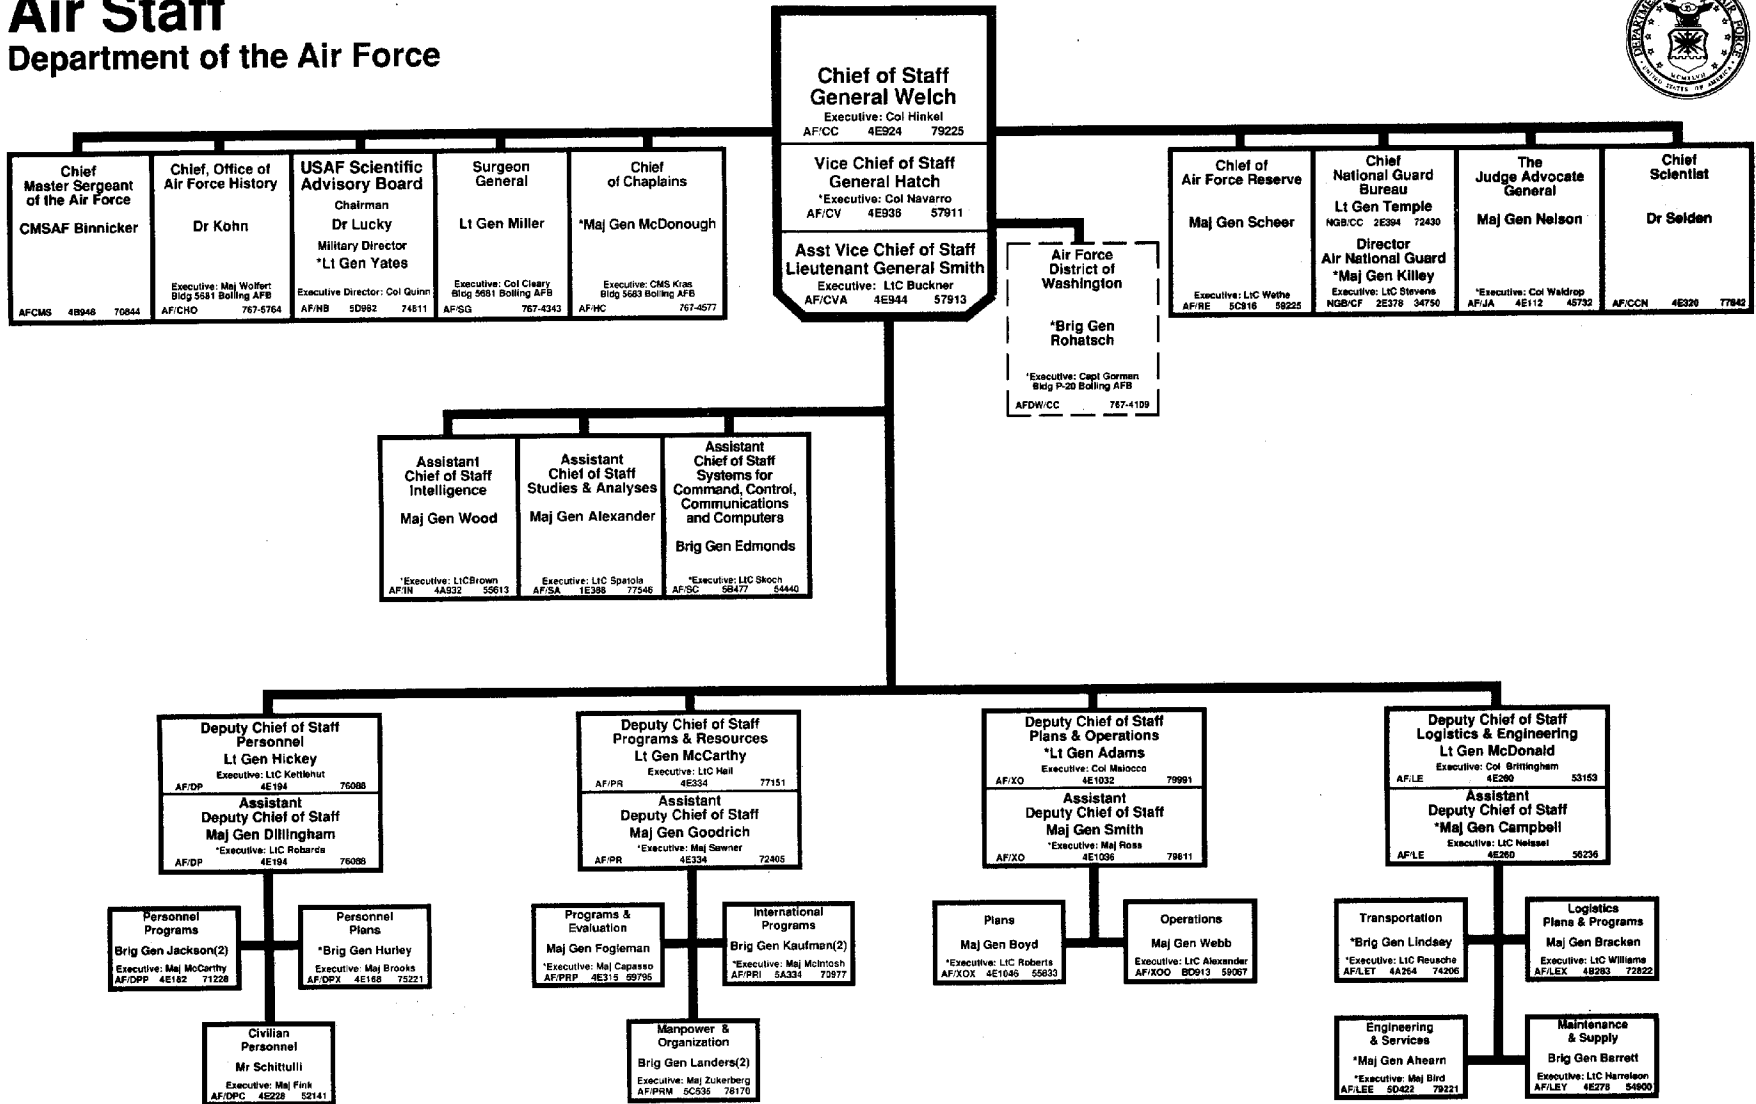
Air Staff
Department of the Air Force

Chief of Staff
General Welch
Executive: Col Hinkel
AF/CC 4E924 79225

Vice Chief of Staff
General Hatch
*Executive: Col Navarro
AF/CV 4E936 57911

Asst Vice Chief of Staff
Lieutenant General Smith
Executive: LtC Buckner
AF/CVA 4E944 57913

Chief Master Sergeant of the Air Force
CMSAF Binnicker
AFCMS 4E948 70844

Chief, Office of Air Force History
Dr Kohn
Executive: Maj Wolfert Bldg 5681 Bolling AFB
AF/CHO 767-5764

USAF Scientific Advisory Board
Chairman
Dr Lucky
Military Director
*Lt Gen Yates
Executive Director: Col Quinn
AF/NB 5D982 74811

Surgeon General
Lt Gen Miller
Executive: Col Cleary Bldg 5681 Bolling AFB
AF/SG 767-4343

Chief of Chaplains
*Maj Gen McDonough
Executive: CMS Kras Bldg 5683 Bolling AFB
AF/HC 767-4577

Air Force District of Washington
*Brig Gen Rohatsch
*Executive: Capt Gorman Bldg P-20 Bolling AFB
AFDW/CC 767-4109

Chief of Air Force Reserve
Maj Gen Scheer
Executive: LtC Wethe
AF/RE 5C916 59225

Chief National Guard Bureau
Lt Gen Temple
NGB/CC 2E394 72430
Director Air National Guard
*Maj Gen Killey
Executive: LtC Stevens
NGB/CF 2E378 34750

The Judge Advocate General
Maj Gen Nelson
*Executive: Col Waldrop
AF/JA 4E112 45732

Chief Scientist
Dr Selden
AF/CCN 4E320 77842

Assistant Chief of Staff Intelligence
Maj Gen Wood
*Executive: LtCBrown
AF/IN 4A932 55613

Assistant Chief of Staff Studies & Analyses
Maj Gen Alexander
Executive: LtC Spatola
AF/SA 1E388 77546

Assistant Chief of Staff Systems for Command, Control, Communications and Computers
Brig Gen Edmonds
*Executive: LtC Skoch
AF/SC 5B477 54440

Deputy Chief of Staff Personnel
Lt Gen Hickey
Executive: LtC Kettlehut
AF/DP 4E194 76088
Assistant Deputy Chief of Staff
Maj Gen Dillingham
*Executive: LtC Robards
AF/DP 4E194 76088

Personnel Programs
Brig Gen Jackson(2)
Executive: Maj McCarthy
AF/DPP 4E182 71228

Personnel Plans
*Brig Gen Hurley
Executive: Maj Brooks
AF/DPX 4E168 75221

Civilian Personnel
Mr Schittulli
Executive: Maj Fink
AF/DPC 4E228 52141

Deputy Chief of Staff Programs & Resources
Lt Gen McCarthy
Executive: LtC Hall
AF/PR 4E334 77151
Assistant Deputy Chief of Staff
Maj Gen Goodrich
*Executive: Maj Sawner
AF/PR 4E334 72405

Programs & Evaluation
Maj Gen Fogleman
*Executive: Maj Capasso
AF/PRP 4E315 59795

International Programs
Brig Gen Kaufman(2)
*Executive: Maj McIntosh
AF/PRI 5A334 70977

Manpower & Organization
Brig Gen Landers(2)
Executive: Maj Zukerberg
AF/PRM 5C535 78170

Deputy Chief of Staff Plans & Operations
*Lt Gen Adams
Executive: Col Maiocco
AF/XO 4E1032 79991
Assistant Deputy Chief of Staff
Maj Gen Smith
*Executive: Maj Ross
AF/XO 4E1036 79811

Plans
Maj Gen Boyd
*Executive: LtC Roberts
AF/XOX 4E1046 55833

Operations
Maj Gen Webb
Executive: LtC Alexander
AF/XOO BD913 59067

Deputy Chief of Staff Logistics & Engineering
Lt Gen McDonald
Executive: Col Brittingham
AF/LE 4E260 53153
Assistant Deputy Chief of Staff
*Maj Gen Campbell
Executive: LtC Neissel
AF/LE 4E260 56236

Transportation
*Brig Gen Lindsey
*Executive: LtC Reusche
AF/LET 4A264 74206

Logistics Plans & Programs
Maj Gen Bracken
Executive: LtC Williams
AF/LEX 4B283 72822

Engineering & Services
*Maj Gen Ahearn
*Executive: Maj Bird
AF/LEE 5D422 79221

Maintenance & Supply
Brig Gen Barrett
Executive: LtC Harrelson
AF/LEY 4E278 54900